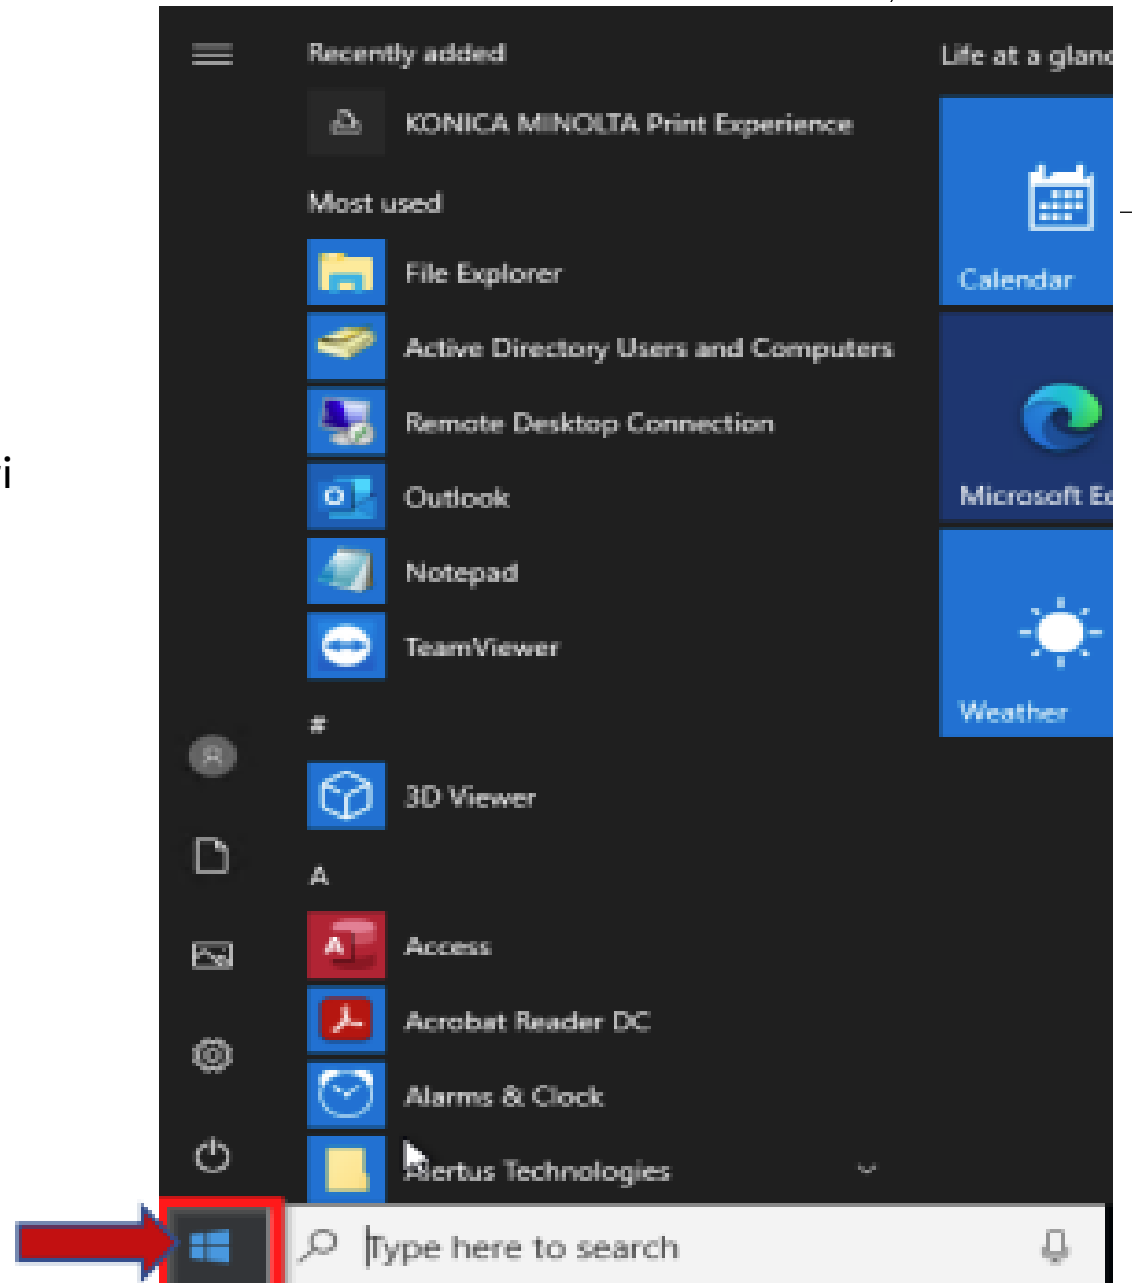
i

Recently added

KONICA MINOLTA Print Experience

Most used

File Explorer

Active Directory Users and Computers

Remote Desktop Connection

Outlook

Notepad

TeamViewer

#

3D Viewer

A

Access

Acrobat Reader DC

Alarms & Clock

Aertus Technologies

Life at a glanc

Calendar

Microsoft Ec

Weather

Type here to search